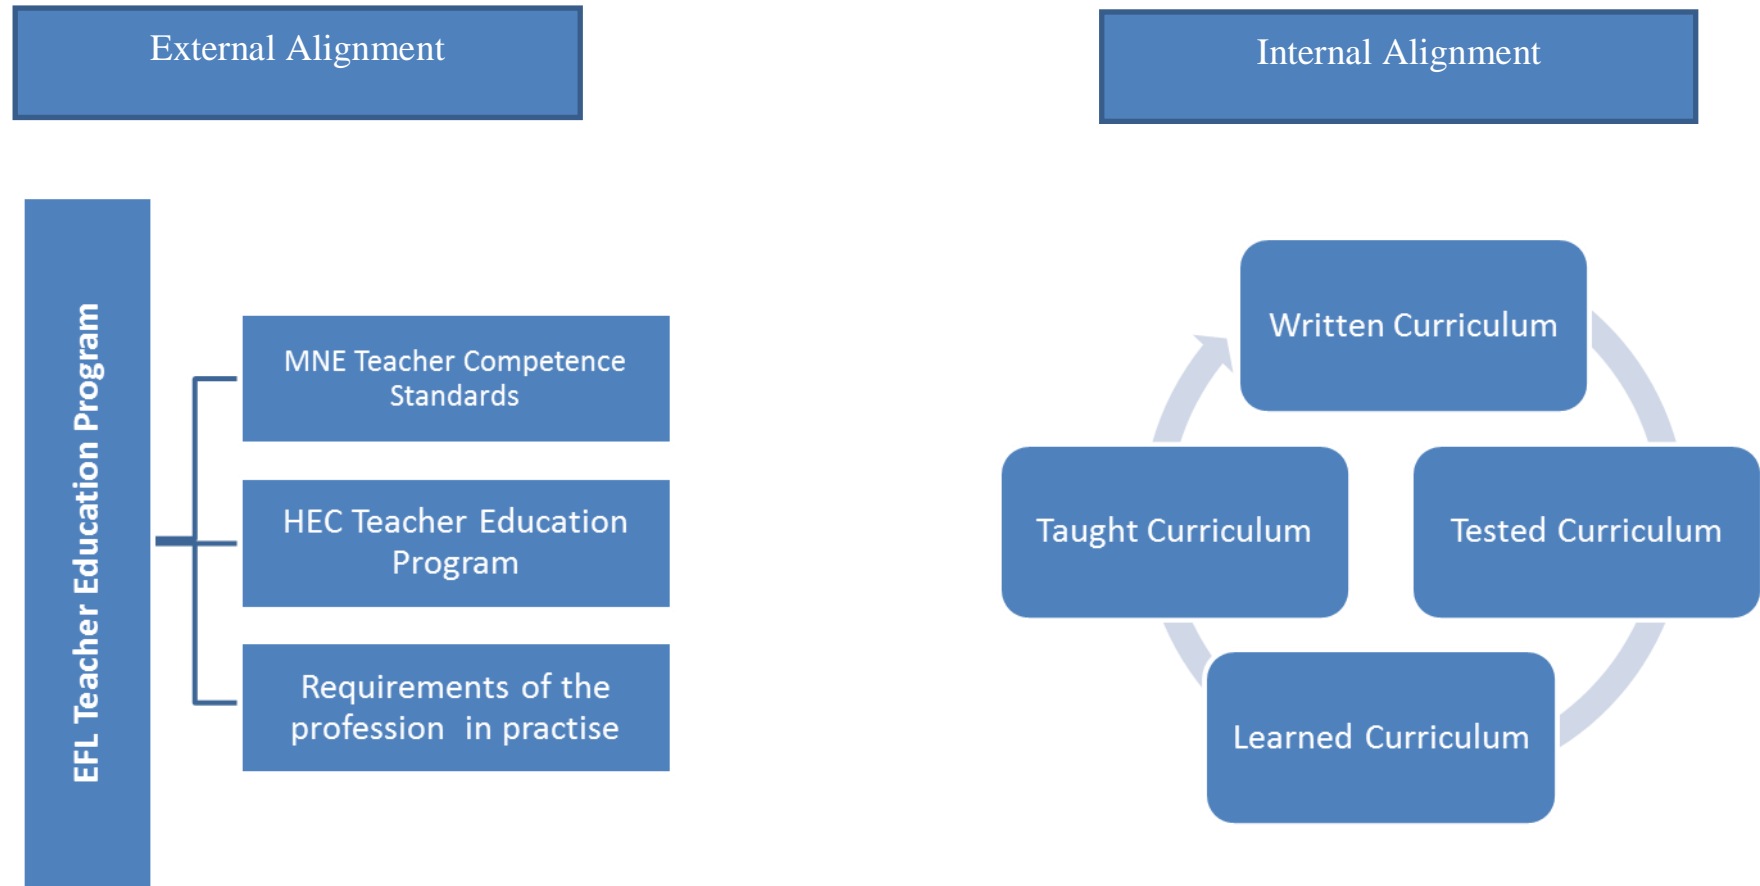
External Alignment

Internal Alignment

EFL Teacher Education Program

MNE Teacher Competence Standards

HEC Teacher Education Program

Requirements of the profession in practise

Written Curriculum

Taught Curriculum

Tested Curriculum

Learned Curriculum